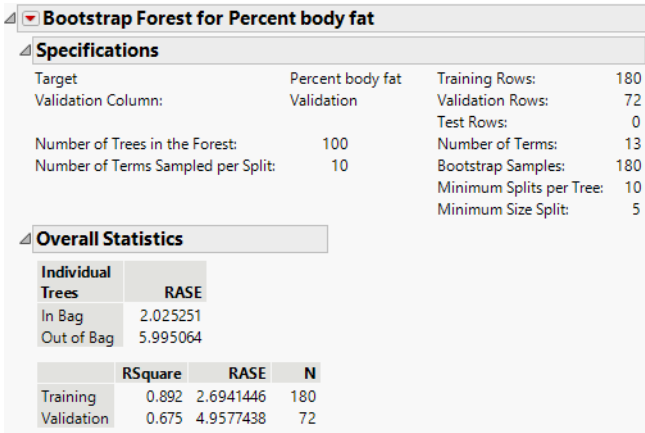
Bootstrap Forest for Percent body fat

Specifications

Target Percent body fat
Validation Column: Validation

Number of Trees in the Forest: 100
Number of Terms Sampled per Split: 10

Training Rows: 180
Validation Rows: 72
Test Rows: 0
Number of Terms: 13
Bootstrap Samples: 180
Minimum Splits per Tree: 10
Minimum Size Split: 5

Overall Statistics

| Individual Trees | RASE |
|---|---|
| In Bag | 2.025251 |
| Out of Bag | 5.995064 |

| | RSquare | RASE | N |
|---|---|---|---|
| Training | 0.892 | 2.6941446 | 180 |
| Validation | 0.675 | 4.9577438 | 72 |